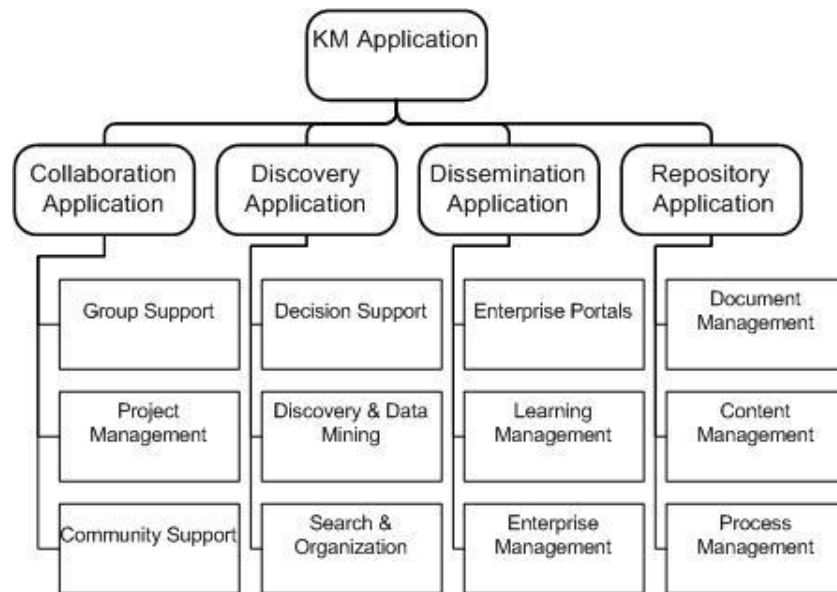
KM Application

Collaboration Application

Group Support

Project Management

Community Support

Discovery Application

Decision Support

Discovery & Data Mining

Search & Organization

Dissemination Application

Enterprise Portals

Learning Management

Enterprise Management

Repository Application

Document Management

Content Management

Process Management